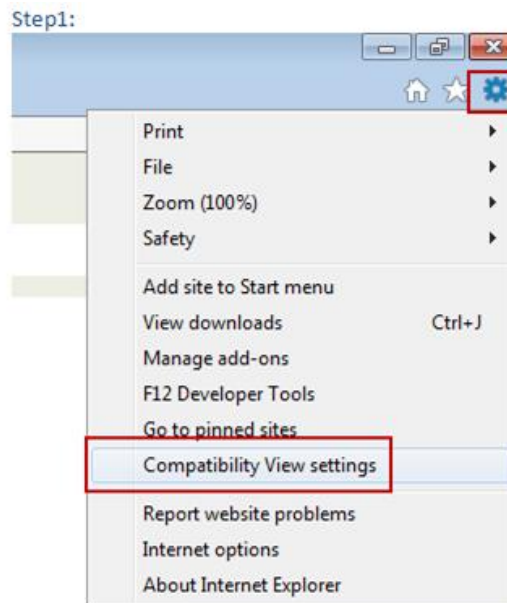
Step1:

Print
File
Zoom (100%)
Safety

Add site to Start menu
View downloads Ctrl+J
Manage add-ons
F12 Developer Tools
Go to pinned sites
Compatibility View settings

Report website problems
Internet options
About Internet Explorer